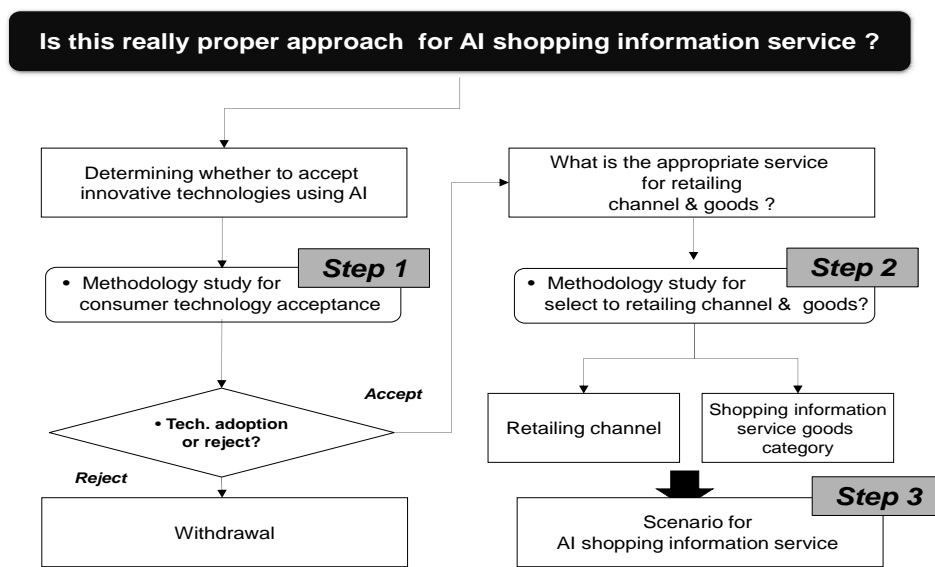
Is this really proper approach for AI shopping information service ?

Determining whether to accept innovative technologies using AI

Step 1

• Methodology study for consumer technology acceptance

• Tech. adoption or reject?

Accept

Reject

Withdrawal

What is the appropriate service for retailing channel & goods ?

Step 2

• Methodology study for select to retailing channel & goods?

Retailing channel

Shopping information service goods category

Step 3

Scenario for AI shopping information service